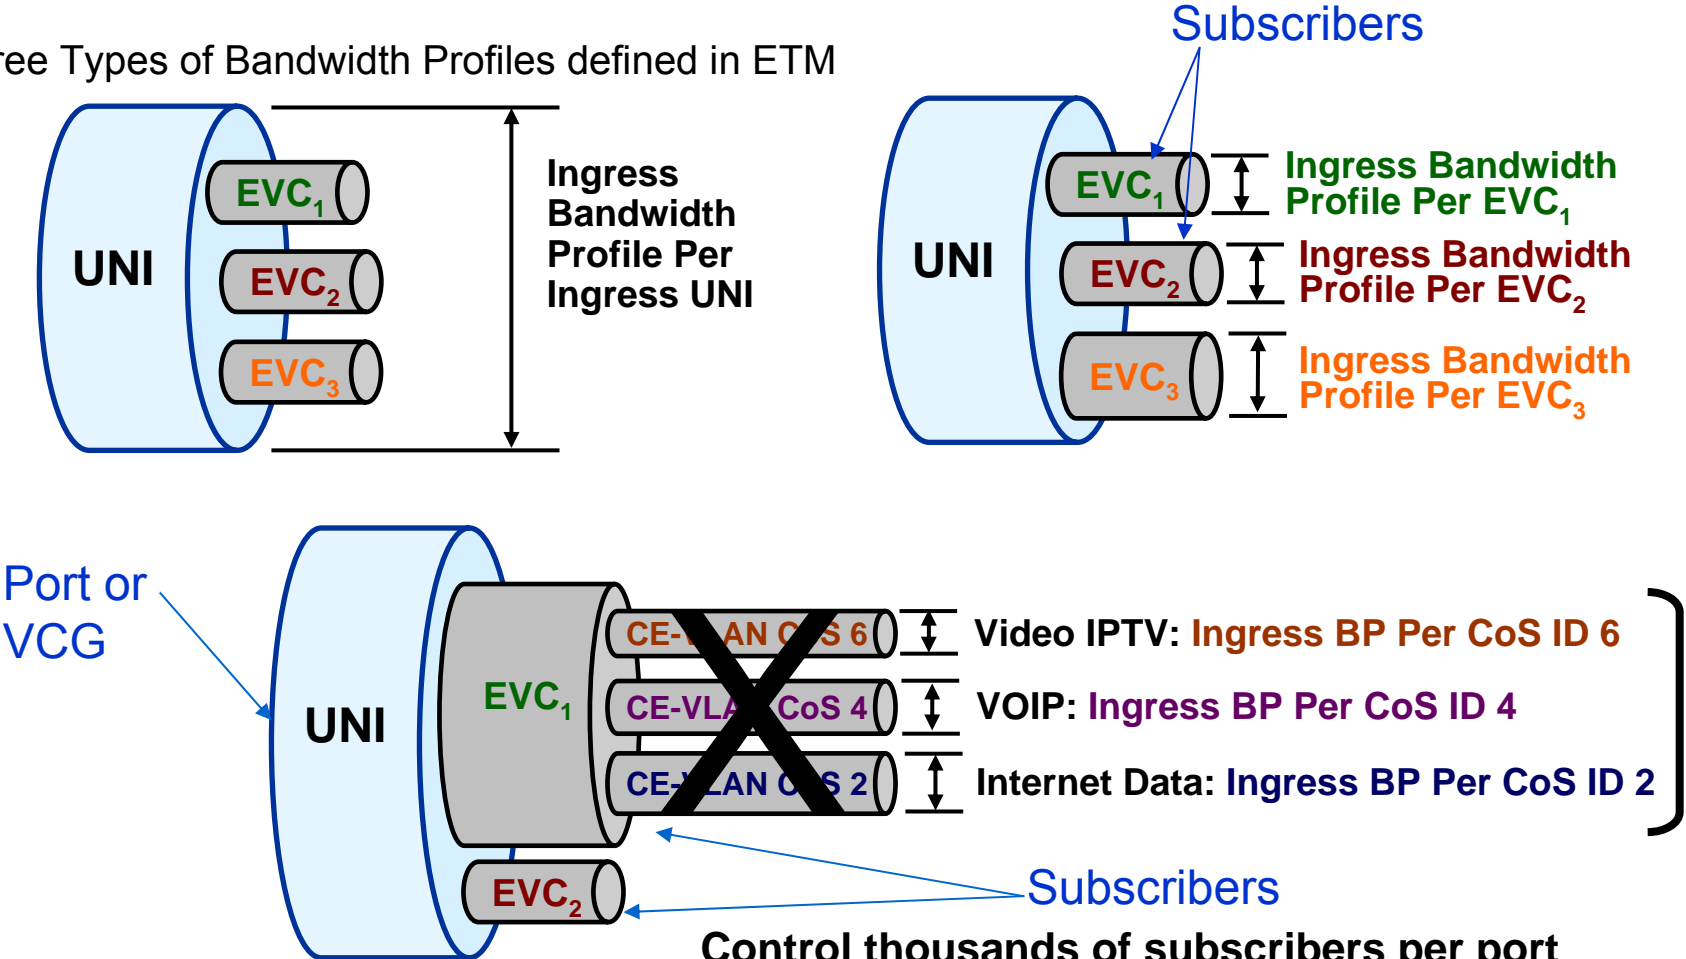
ree Types of Bandwidth Profiles defined in ETM

Subscribers

UNI

$EVC_1$

$EVC_2$

$EVC_3$

Ingress Bandwidth Profile Per Ingress UNI

UNI

$EVC_1$

$EVC_2$

$EVC_3$

Ingress Bandwidth Profile Per $EVC_1$

Ingress Bandwidth Profile Per $EVC_2$

Ingress Bandwidth Profile Per $EVC_3$

Port or VCG

UNI

$EVC_1$

CE-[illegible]AN C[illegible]S 6

CE-VLA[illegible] CoS 4

CE-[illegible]LAN C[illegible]S 2

Video IPTV: Ingress BP Per CoS ID 6

VOIP: Ingress BP Per CoS ID 4

Internet Data: Ingress BP Per CoS ID 2

$EVC_2$

Subscribers

Control thousands of subscribers per port